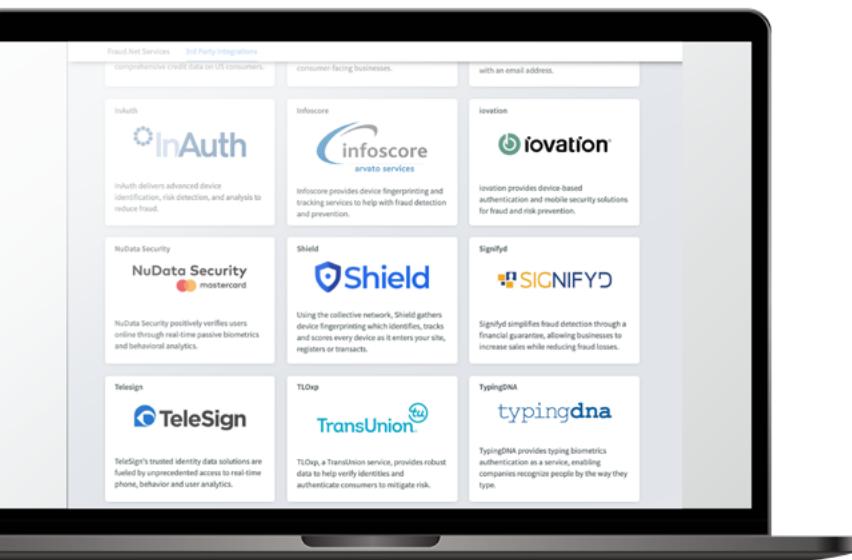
Fraud.Net Services 3rd Party Integrations

comprehensive credit data on US consumers.

consumer-facing businesses.

with an email address.

InAuth

InAuth

InAuth delivers advanced device identification, risk detection, and analysis to reduce fraud.

Infoscore

infoscore
arvato services

Infoscore provides device fingerprinting and tracking services to help with fraud detection and prevention.

iovation

iovation

iovation provides device-based authentication and mobile security solutions for fraud and risk prevention.

NuData Security

NuData Security
mastercard

NuData Security positively verifies users online through real-time passive biometrics and behavioral analytics.

Shield

Shield

Using the collective network, Shield gathers device fingerprinting which identifies, tracks and scores every device as it enters your site, registers or transacts.

Signifyd

SIGNIFYD

Signifyd simplifies fraud detection through a financial guarantee, allowing businesses to increase sales while reducing fraud losses.

Telesign

TeleSign

TeleSign's trusted identity data solutions are fueled by unprecedented access to real-time phone, behavior and user analytics.

TLOxp

TransUnion

TLOxp, a TransUnion service, provides robust data to help verify identities and authenticate consumers to mitigate risk.

TypingDNA

typingdna

TypingDNA provides typing biometrics authentication as a service, enabling companies recognize people by the way they type.